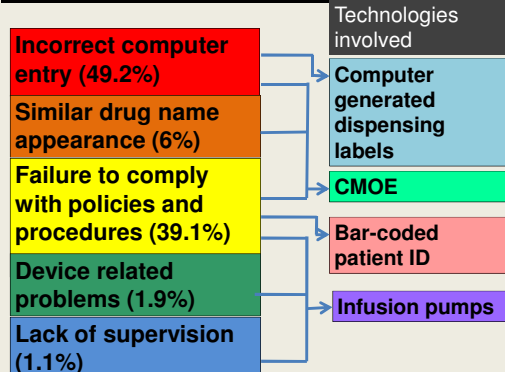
Technologies involved

Incorrect computer entry (49.2%)

Similar drug name appearance (6%)

Failure to comply with policies and procedures (39.1%)

Device related problems (1.9%)

Lack of supervision (1.1%)

Computer generated dispensing labels

CMOE

Bar-coded patient ID

Infusion pumps